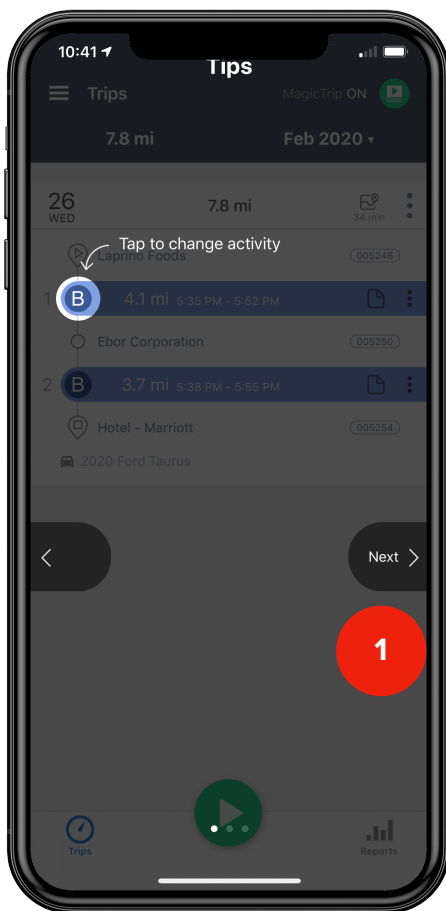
10:41

Tips

Trips

MagicTrip ON

7.8 mi

Feb 2020

26
WED

7.8 mi

34 min

Tap to change activity

Laprino Foods

005246

1

B

4.1 mi 5:35 PM - 5:52 PM

Ebor Corporation

005250

2

B

3.7 mi 5:38 PM - 5:55 PM

Hotel - Marriott

005254

2020 Ford Taurus

Next

1

Trips

Reports